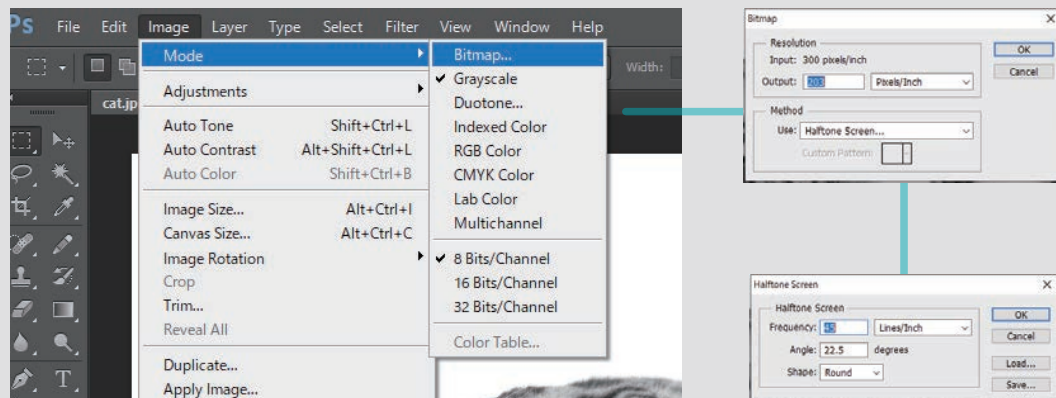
Ps File Edit Image Layer Type Select Filter View Window Help

Width:

cat.jp

Mode
Adjustments
Auto Tone Shift+Ctrl+L
Auto Contrast Alt+Shift+Ctrl+L
Auto Color Shift+Ctrl+B
Image Size... Alt+Ctrl+I
Canvas Size... Alt+Ctrl+C
Image Rotation
Crop
Trim...
Reveal All
Duplicate...
Apply Image...

Bitmap...
✔ Grayscale
Duotone...
Indexed Color
RGB Color
CMYK Color
Lab Color
Multichannel
✔ 8 Bits/Channel
16 Bits/Channel
32 Bits/Channel
Color Table...

Bitmap
Resolution
Input: 300 pixels/inch
Output: 300 Pixels/Inch
Method
Use: Halftone Screen...
Custom Pattern:
OK
Cancel

Halftone Screen
Halftone Screen
Frequency: 45 Lines/Inch
Angle: 22.5 degrees
Shape: Round
OK
Cancel
Load...
Save...